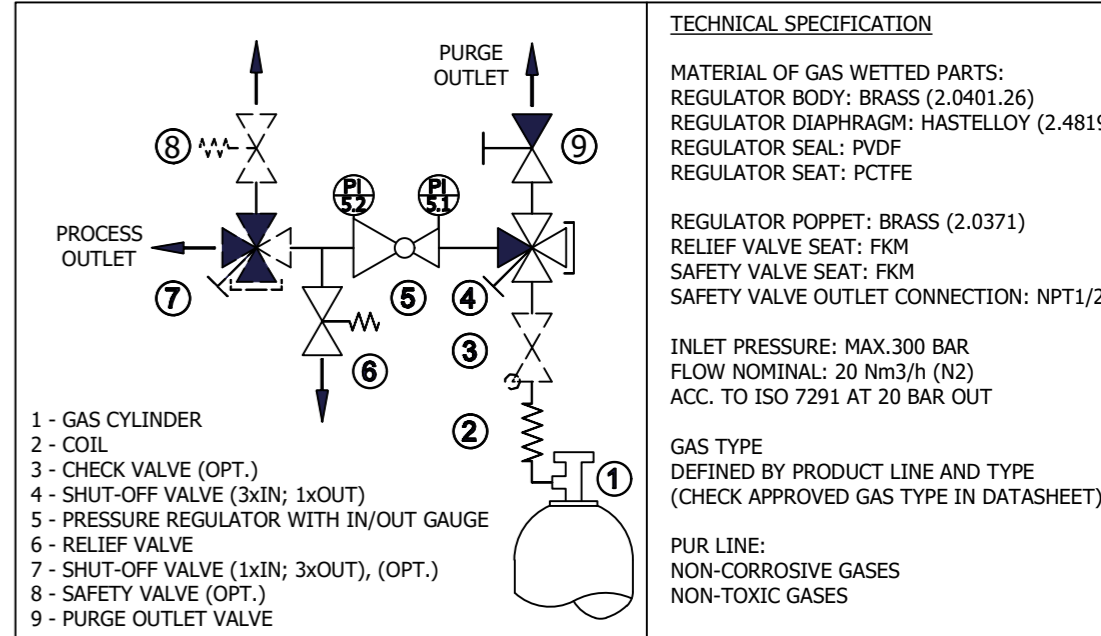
PURGE OUTLET

⑧

⑨

PI 5.2

PI 5.1

PROCESS OUTLET

⑦

⑤

④

⑥

③

②

①

1 - GAS CYLINDER
2 - COIL
3 - CHECK VALVE (OPT.)
4 - SHUT-OFF VALVE (3xIN; 1xOUT)
5 - PRESSURE REGULATOR WITH IN/OUT GAUGE
6 - RELIEF VALVE
7 - SHUT-OFF VALVE (1xIN; 3xOUT), (OPT.)
8 - SAFETY VALVE (OPT.)
9 - PURGE OUTLET VALVE

TECHNICAL SPECIFICATION

MATERIAL OF GAS WETTED PARTS:
REGULATOR BODY: BRASS (2.0401.26)
REGULATOR DIAPHRAGM: HASTELLOY (2.4819)
REGULATOR SEAL: PVDF
REGULATOR SEAT: PCTFE

REGULATOR POPPET: BRASS (2.0371)
RELIEF VALVE SEAT: FKM
SAFETY VALVE SEAT: FKM
SAFETY VALVE OUTLET CONNECTION: NPT1/2

INLET PRESSURE: MAX.300 BAR
FLOW NOMINAL: 20 Nm3/h (N2)
ACC. TO ISO 7291 AT 20 BAR OUT

GAS TYPE
DEFINED BY PRODUCT LINE AND TYPE
(CHECK APPROVED GAS TYPE IN DATASHEET)

PUR LINE:
NON-CORROSIVE GASES
NON-TOXIC GASES